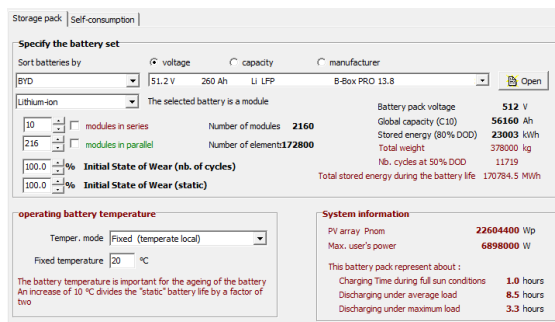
Storage pack | Self-consumption

Specify the battery set

Sort batteries by
voltage
capacity
manufacturer

BYD
51.2 V 260 Ah Li LFP B-Box PRO 13.8
Open

Lithium-ion
The selected battery is a module

10 modules in series
Number of modules 2160

216 modules in parallel
Number of element:172800

100.0 % Initial State of Wear (nb. of cycles)

100.0 % Initial State of Wear (static)

Battery pack voltage 512 V
Global capacity (C10) 56160 Ah
Stored energy (80% DOD) 23003 kWh
Total weight 378000 kg
Nb. cycles at 50% DOD 11719
Total stored energy during the battery life 170784.5 MWh

operating battery temperature

Temper. mode Fixed (temperate local)

Fixed temperature 20 °C

The battery temperature is important for the ageing of the battery
An increase of 10 °C divides the "static" battery life by a factor of two

System information

PV array Pnom 22604400 Wp
Max. user's power 6898000 W

This battery pack represent about :
Charging Time during full sun conditions 1.0 hours
Discharging under average load 8.5 hours
Discharging under maximum load 3.3 hours